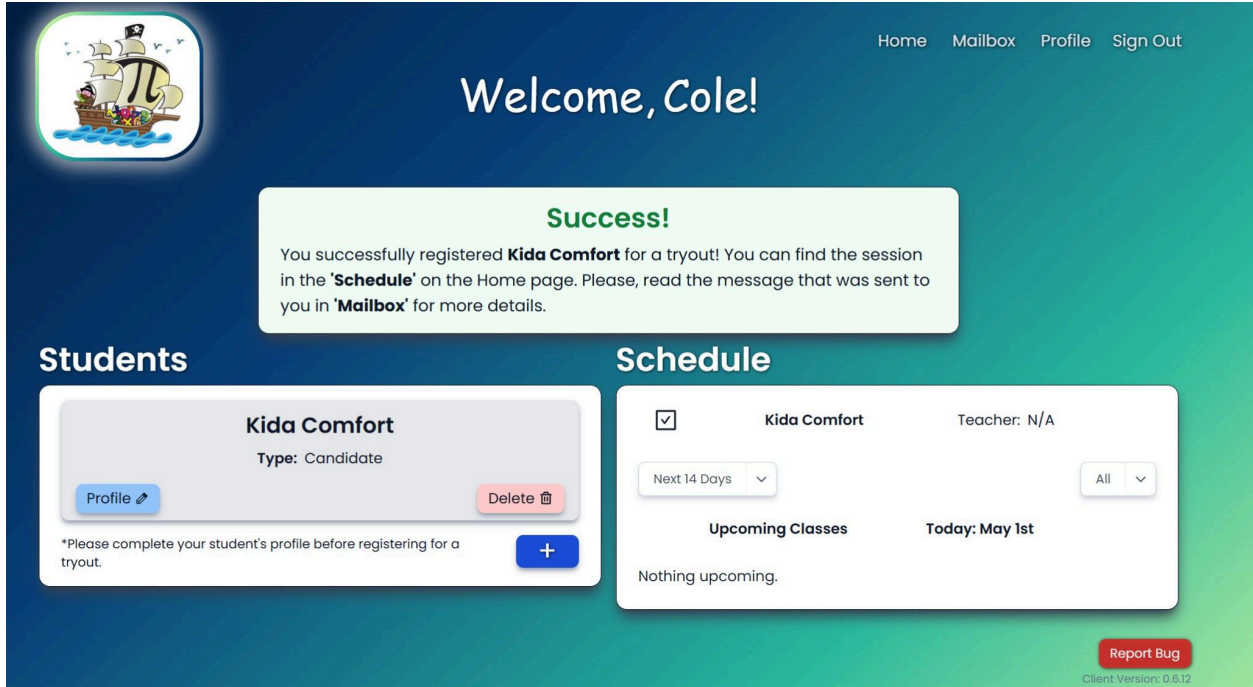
Home Mailbox Profile Sign Out

Welcome, Cole!

Success!

You successfully registered **Kida Comfort** for a tryout! You can find the session in the '**Schedule**' on the Home page. Please, read the message that was sent to you in '**Mailbox**' for more details.

Students

Kida Comfort

Type: Candidate

Profile

Delete

*Please complete your student's profile before registering for a tryout.

+

Schedule

Kida Comfort

Teacher: N/A

Next 14 Days

All

Upcoming Classes

Today: May 1st

Nothing upcoming.

Report Bug

Client Version: 0.6.12